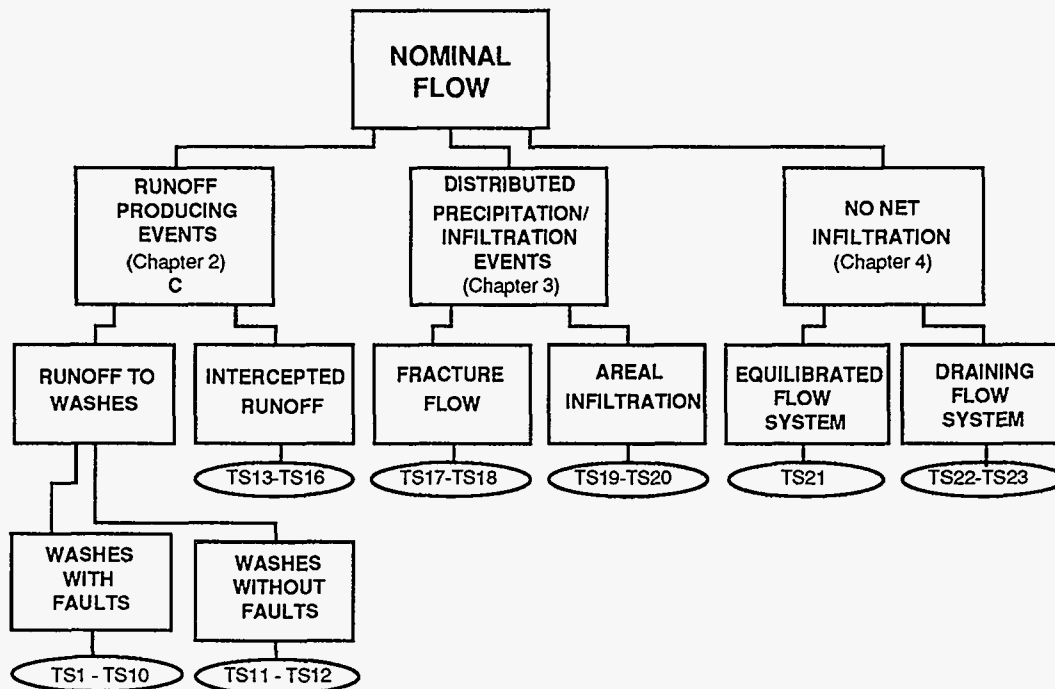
NOMINAL FLOW

RUNOFF PRODUCING EVENTS (Chapter 2) C

DISTRIBUTED PRECIPITATION/ INFILTRATION EVENTS (Chapter 3)

NO NET INFILTRATION (Chapter 4)

RUNOFF TO WASHES

INTERCEPTED RUNOFF

TS13-TS16

FRACTURE FLOW

TS17-TS18

AREAL INFILTRATION

TS19-TS20

EQUILIBRATED FLOW SYSTEM

TS21

DRAINING FLOW SYSTEM

TS22-TS23

WASHES WITH FAULTS

TS1 - TS10

WASHES WITHOUT FAULTS

TS11 - TS12